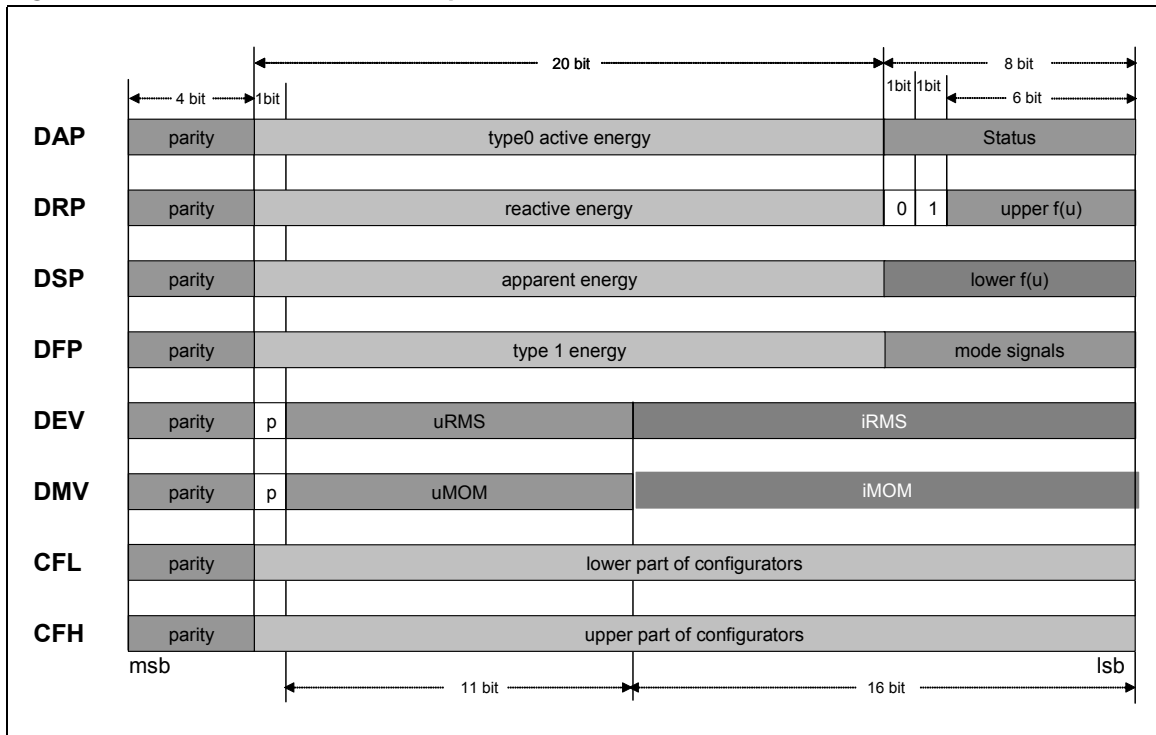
20 bit

8 bit

4 bit

1bit

1bit 1bit

6 bit

DAP parity type0 active energy Status

DRP parity reactive energy 0 1 upper f(u)

DSP parity apparent energy lower f(u)

DFP parity type 1 energy mode signals

DEV parity p uRMS iRMS

DMV parity p uMOM iMOM

CFL parity lower part of configurators

CFH parity upper part of configurators

msb

lsb

11 bit

16 bit